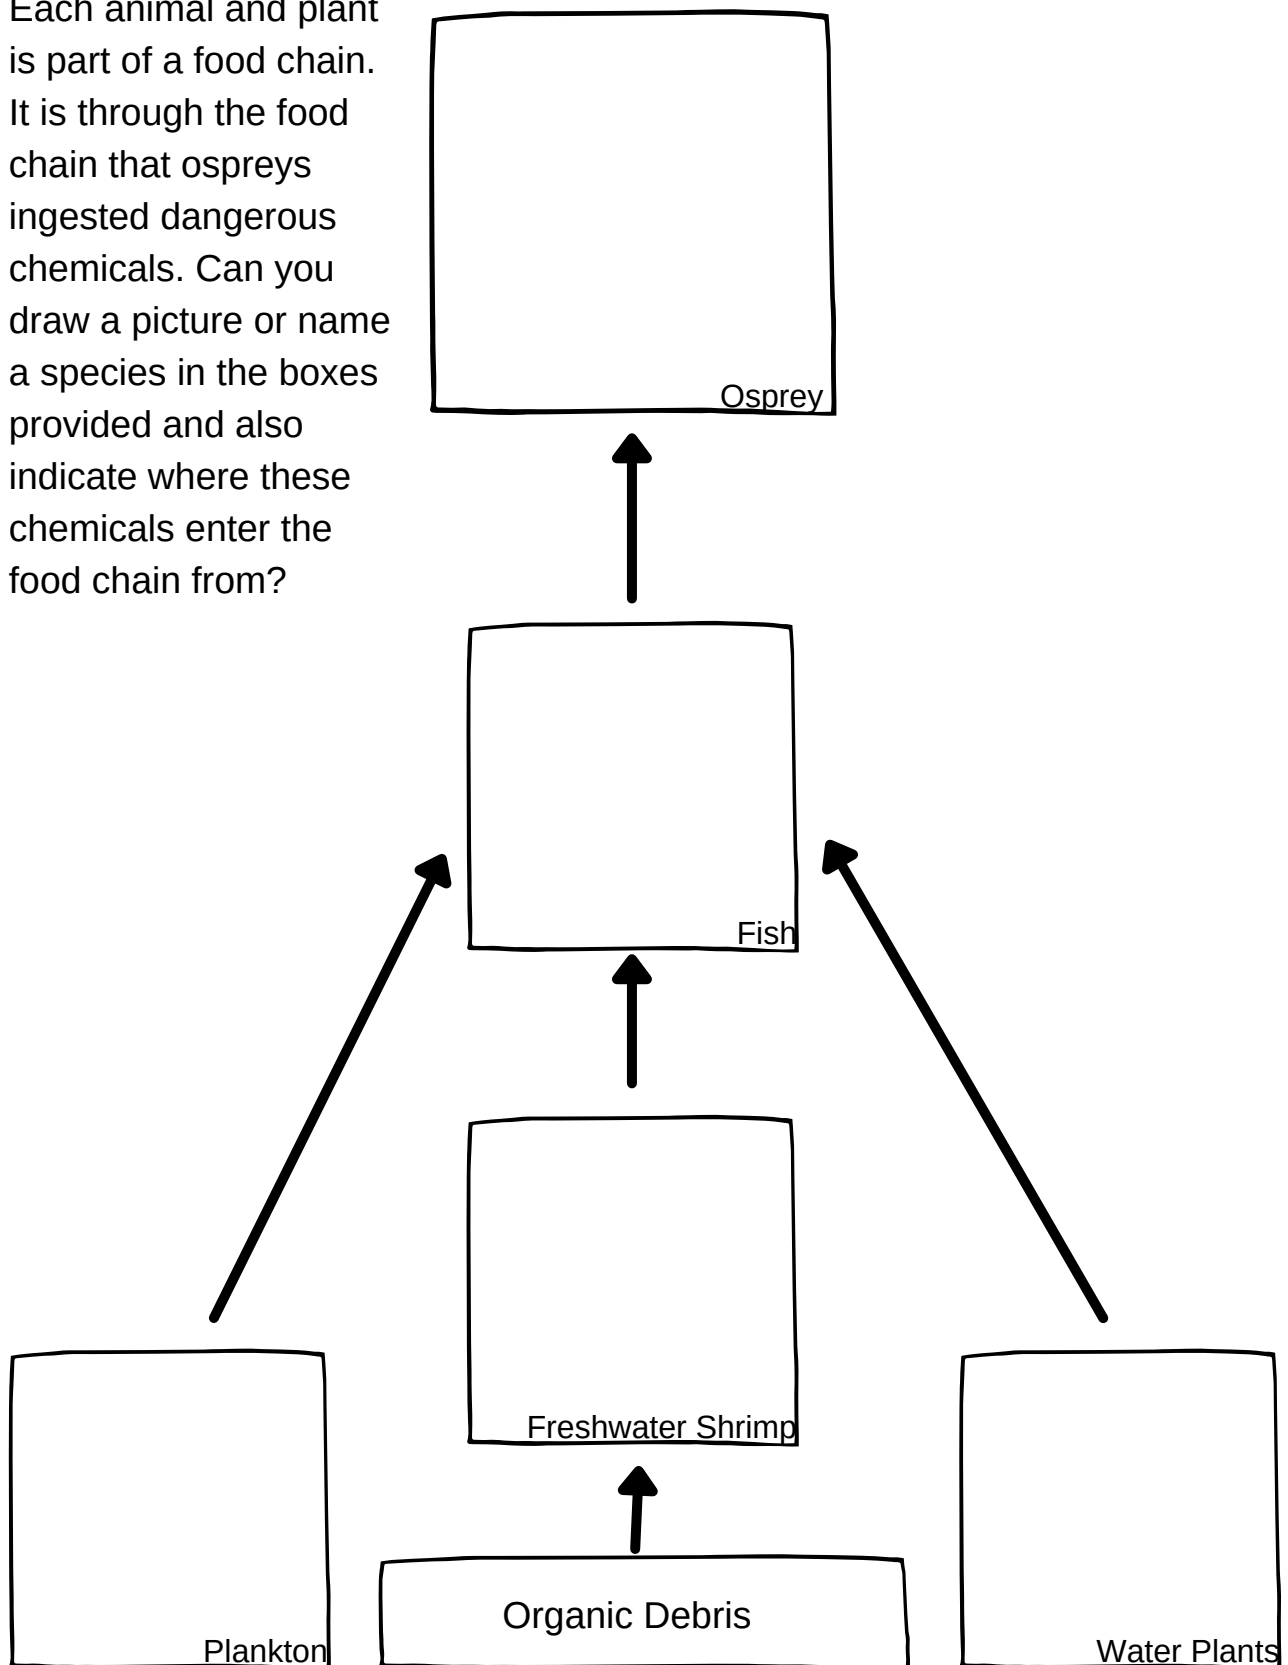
Each animal and plant is part of a food chain. It is through the food chain that ospreys ingested dangerous chemicals. Can you draw a picture or name a species in the boxes provided and also indicate where these chemicals enter the food chain from?

Osprey

Fish

Freshwater Shrimp

Plankton

Organic Debris

Water Plants